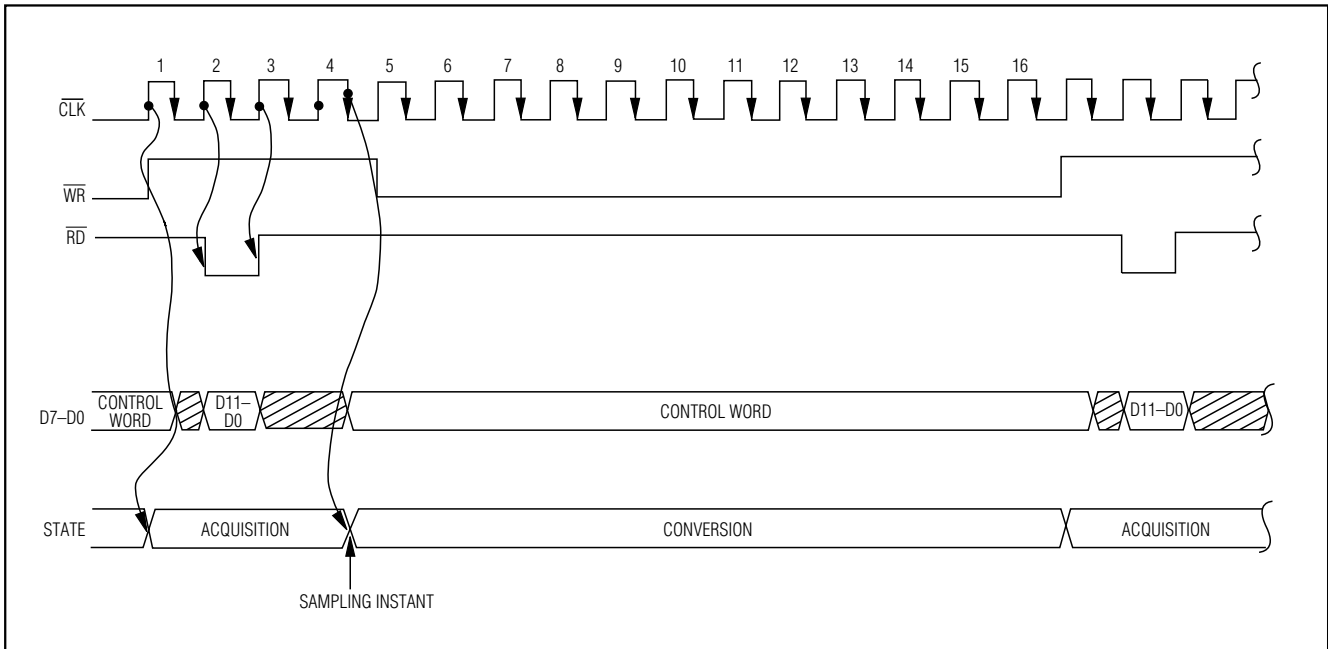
1 2 3 4 5 6 7 8 9 10 11 12 13 14 15 16

$\overline{CLK}$

$\overline{WR}$

$\overline{RD}$

D7–D0

CONTROL WORD

D11–D0

CONTROL WORD

D11–D0

STATE

ACQUISITION

CONVERSION

ACQUISITION

SAMPLING INSTANT